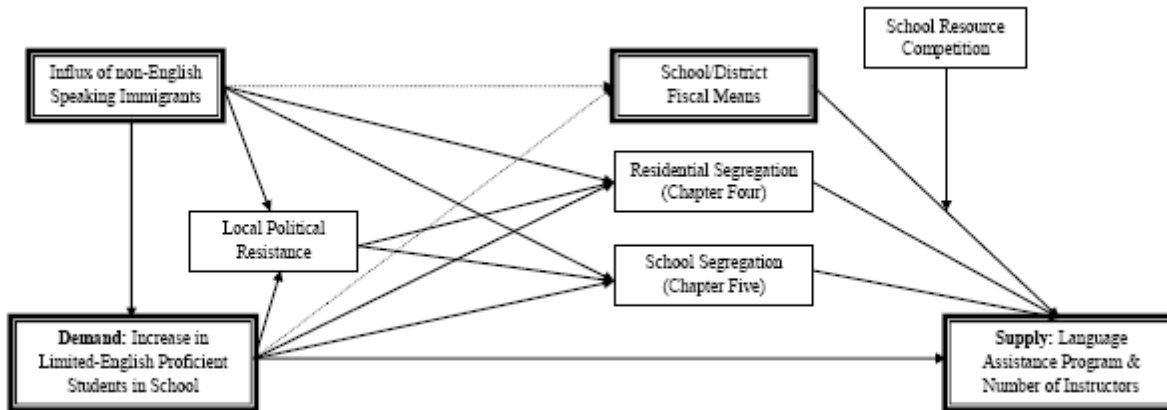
Influx of non-English Speaking Immigrants

School/District Fiscal Means

School Resource Competition

Residential Segregation (Chapter Four)

Local Political Resistance

School Segregation (Chapter Five)

**Demand:** Increase in Limited-English Proficient Students in School

**Supply:** Language Assistance Program & Number of Instructors